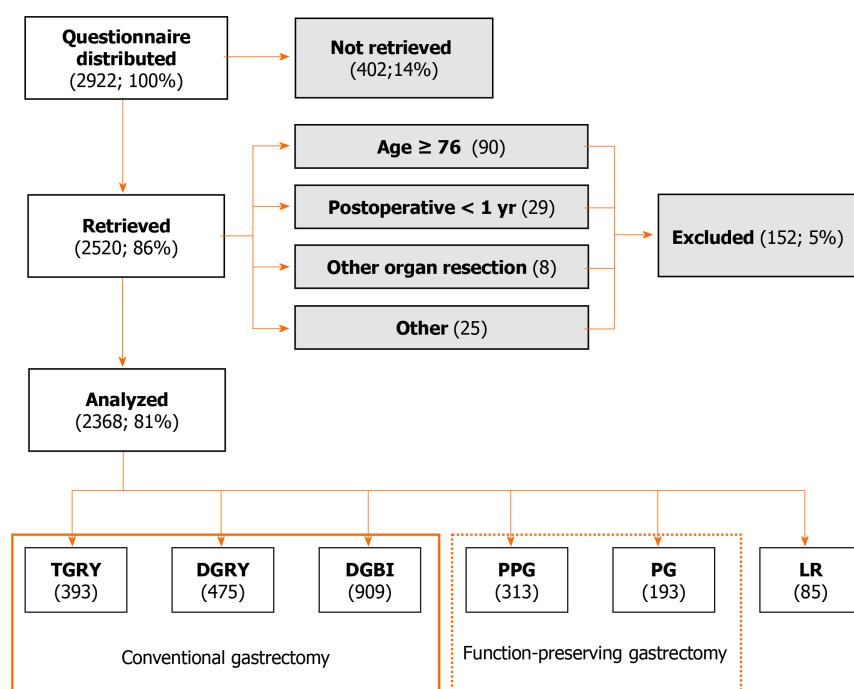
**Questionnaire distributed**
(2922; 100%)

**Not retrieved**
(402;14%)

**Age ≥ 76** (90)

**Postoperative < 1 yr** (29)

**Other organ resection** (8)

**Other** (25)

**Retrieved**
(2520; 86%)

**Excluded** (152; 5%)

**Analyzed**
(2368; 81%)

**TGRY**
(393)

**DGRY**
(475)

**DGBI**
(909)

**PPG**
(313)

**PG**
(193)

**LR**
(85)

Conventional gastrectomy

Function-preserving gastrectomy